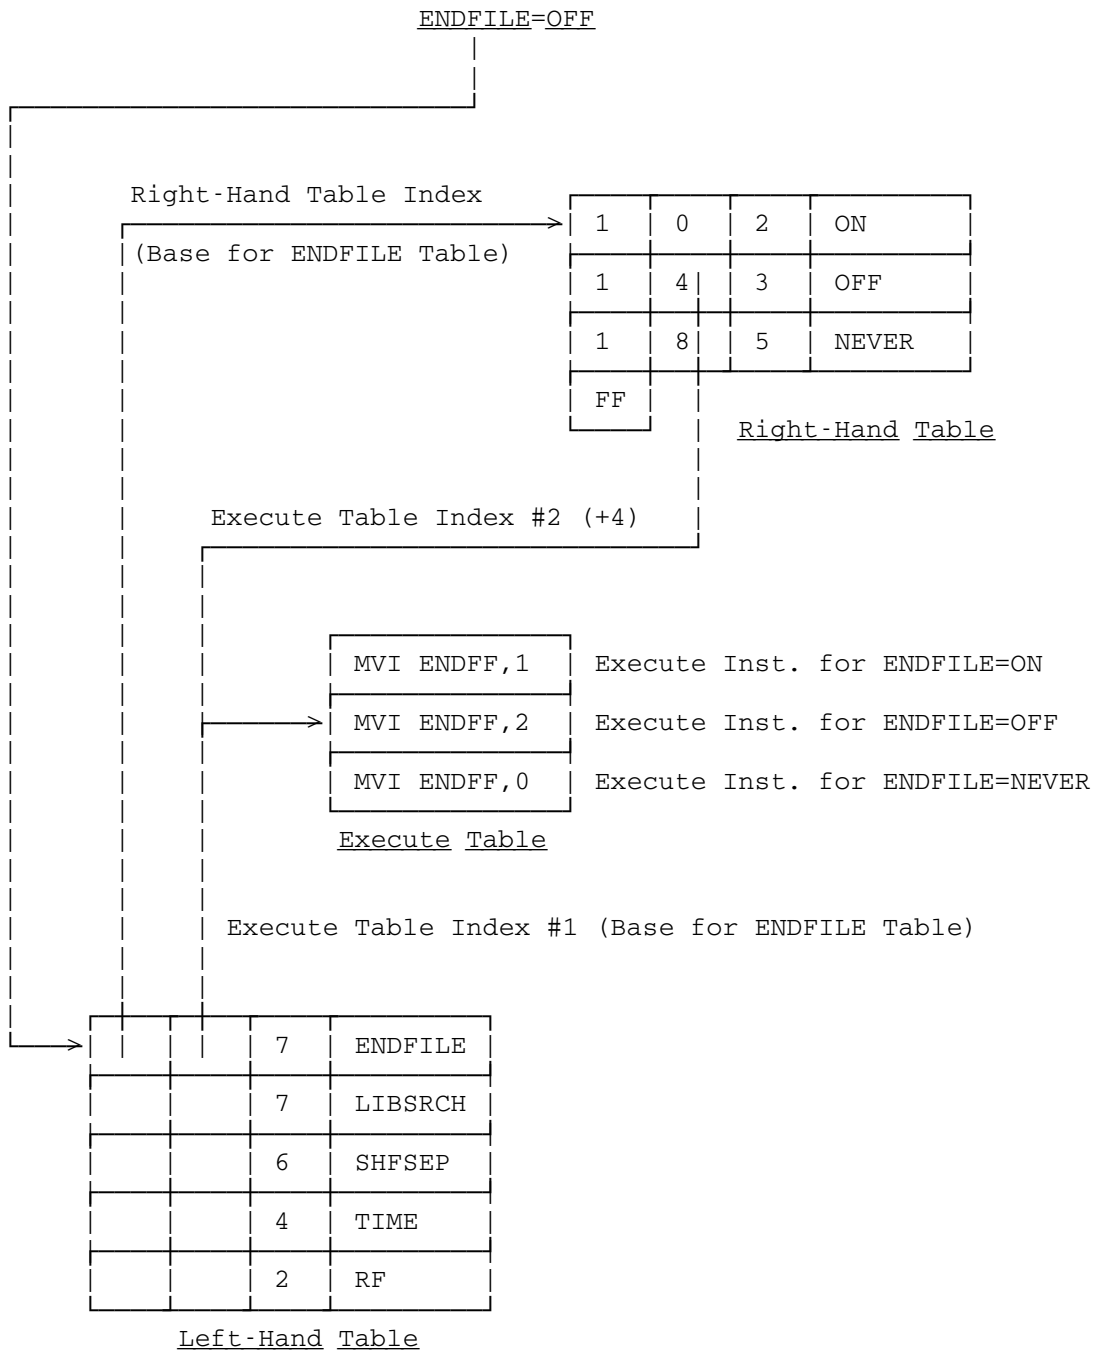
ENDFILE=OFF

Right-Hand Table Index

(Base for ENDFILE Table)

| 1 | 0 | 2 | ON |
|---|---|---|---|
| 1 | 4 | 3 | OFF |
| 1 | 8 | 5 | NEVER |
| FF | | | |

Right-Hand Table

Execute Table Index #2 (+4)

| MVI ENDFF,1 | Execute Inst. for ENDFILE=ON |
|---|---|
| MVI ENDFF,2 | Execute Inst. for ENDFILE=OFF |
| MVI ENDFF,0 | Execute Inst. for ENDFILE=NEVER |

Execute Table

Execute Table Index #1 (Base for ENDFILE Table)

| | | 7 | ENDFILE |
|---|---|---|---|
| | | 7 | LIBSRCH |
| | | 6 | SHFSEP |
| | | 4 | TIME |
| | | 2 | RF |

Left-Hand Table